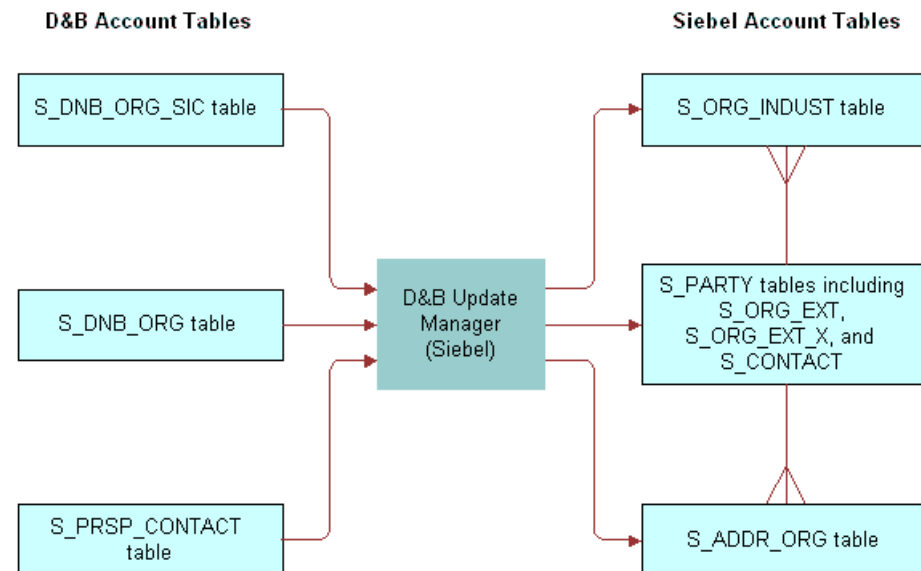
D&B Account Tables

Siebel Account Tables

S_DNB_ORG_SIC table

S_ORG_INDUST table

S_DNB_ORG table

D&B Update Manager (Siebel)

S_PARTY tables including S_ORG_EXT, S_ORG_EXT_X, and S_CONTACT

S_PRSP_CONTACT table

S_ADDR_ORG table